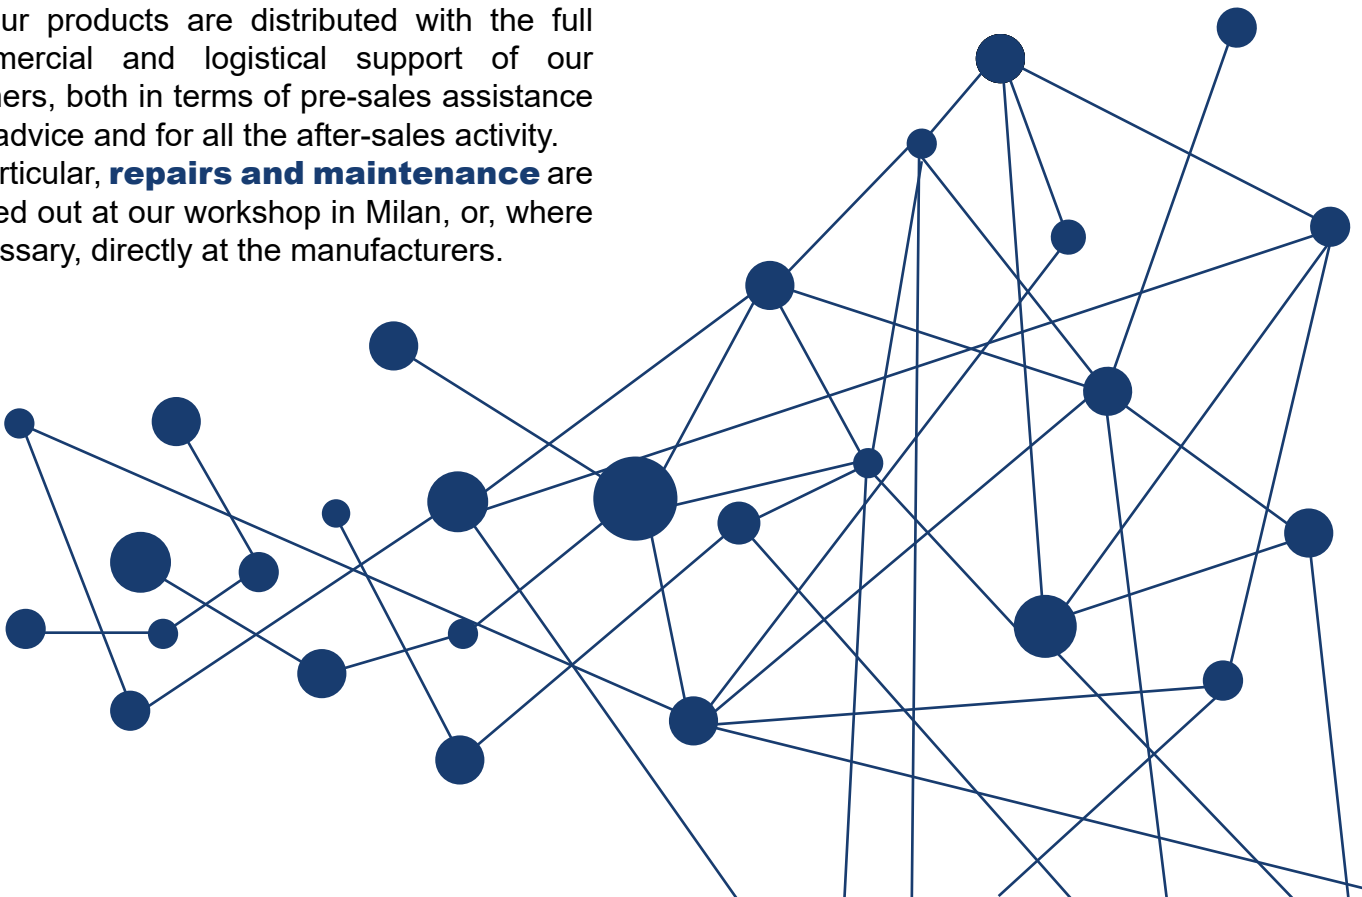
ur products are distributed with the full mercial and logistical support of our ners, both in terms of pre-sales assistance advice and for all the after-sales activity. rticular, **repairs and maintenance** are ed out at our workshop in Milan, or, where ssary, directly at the manufacturers.